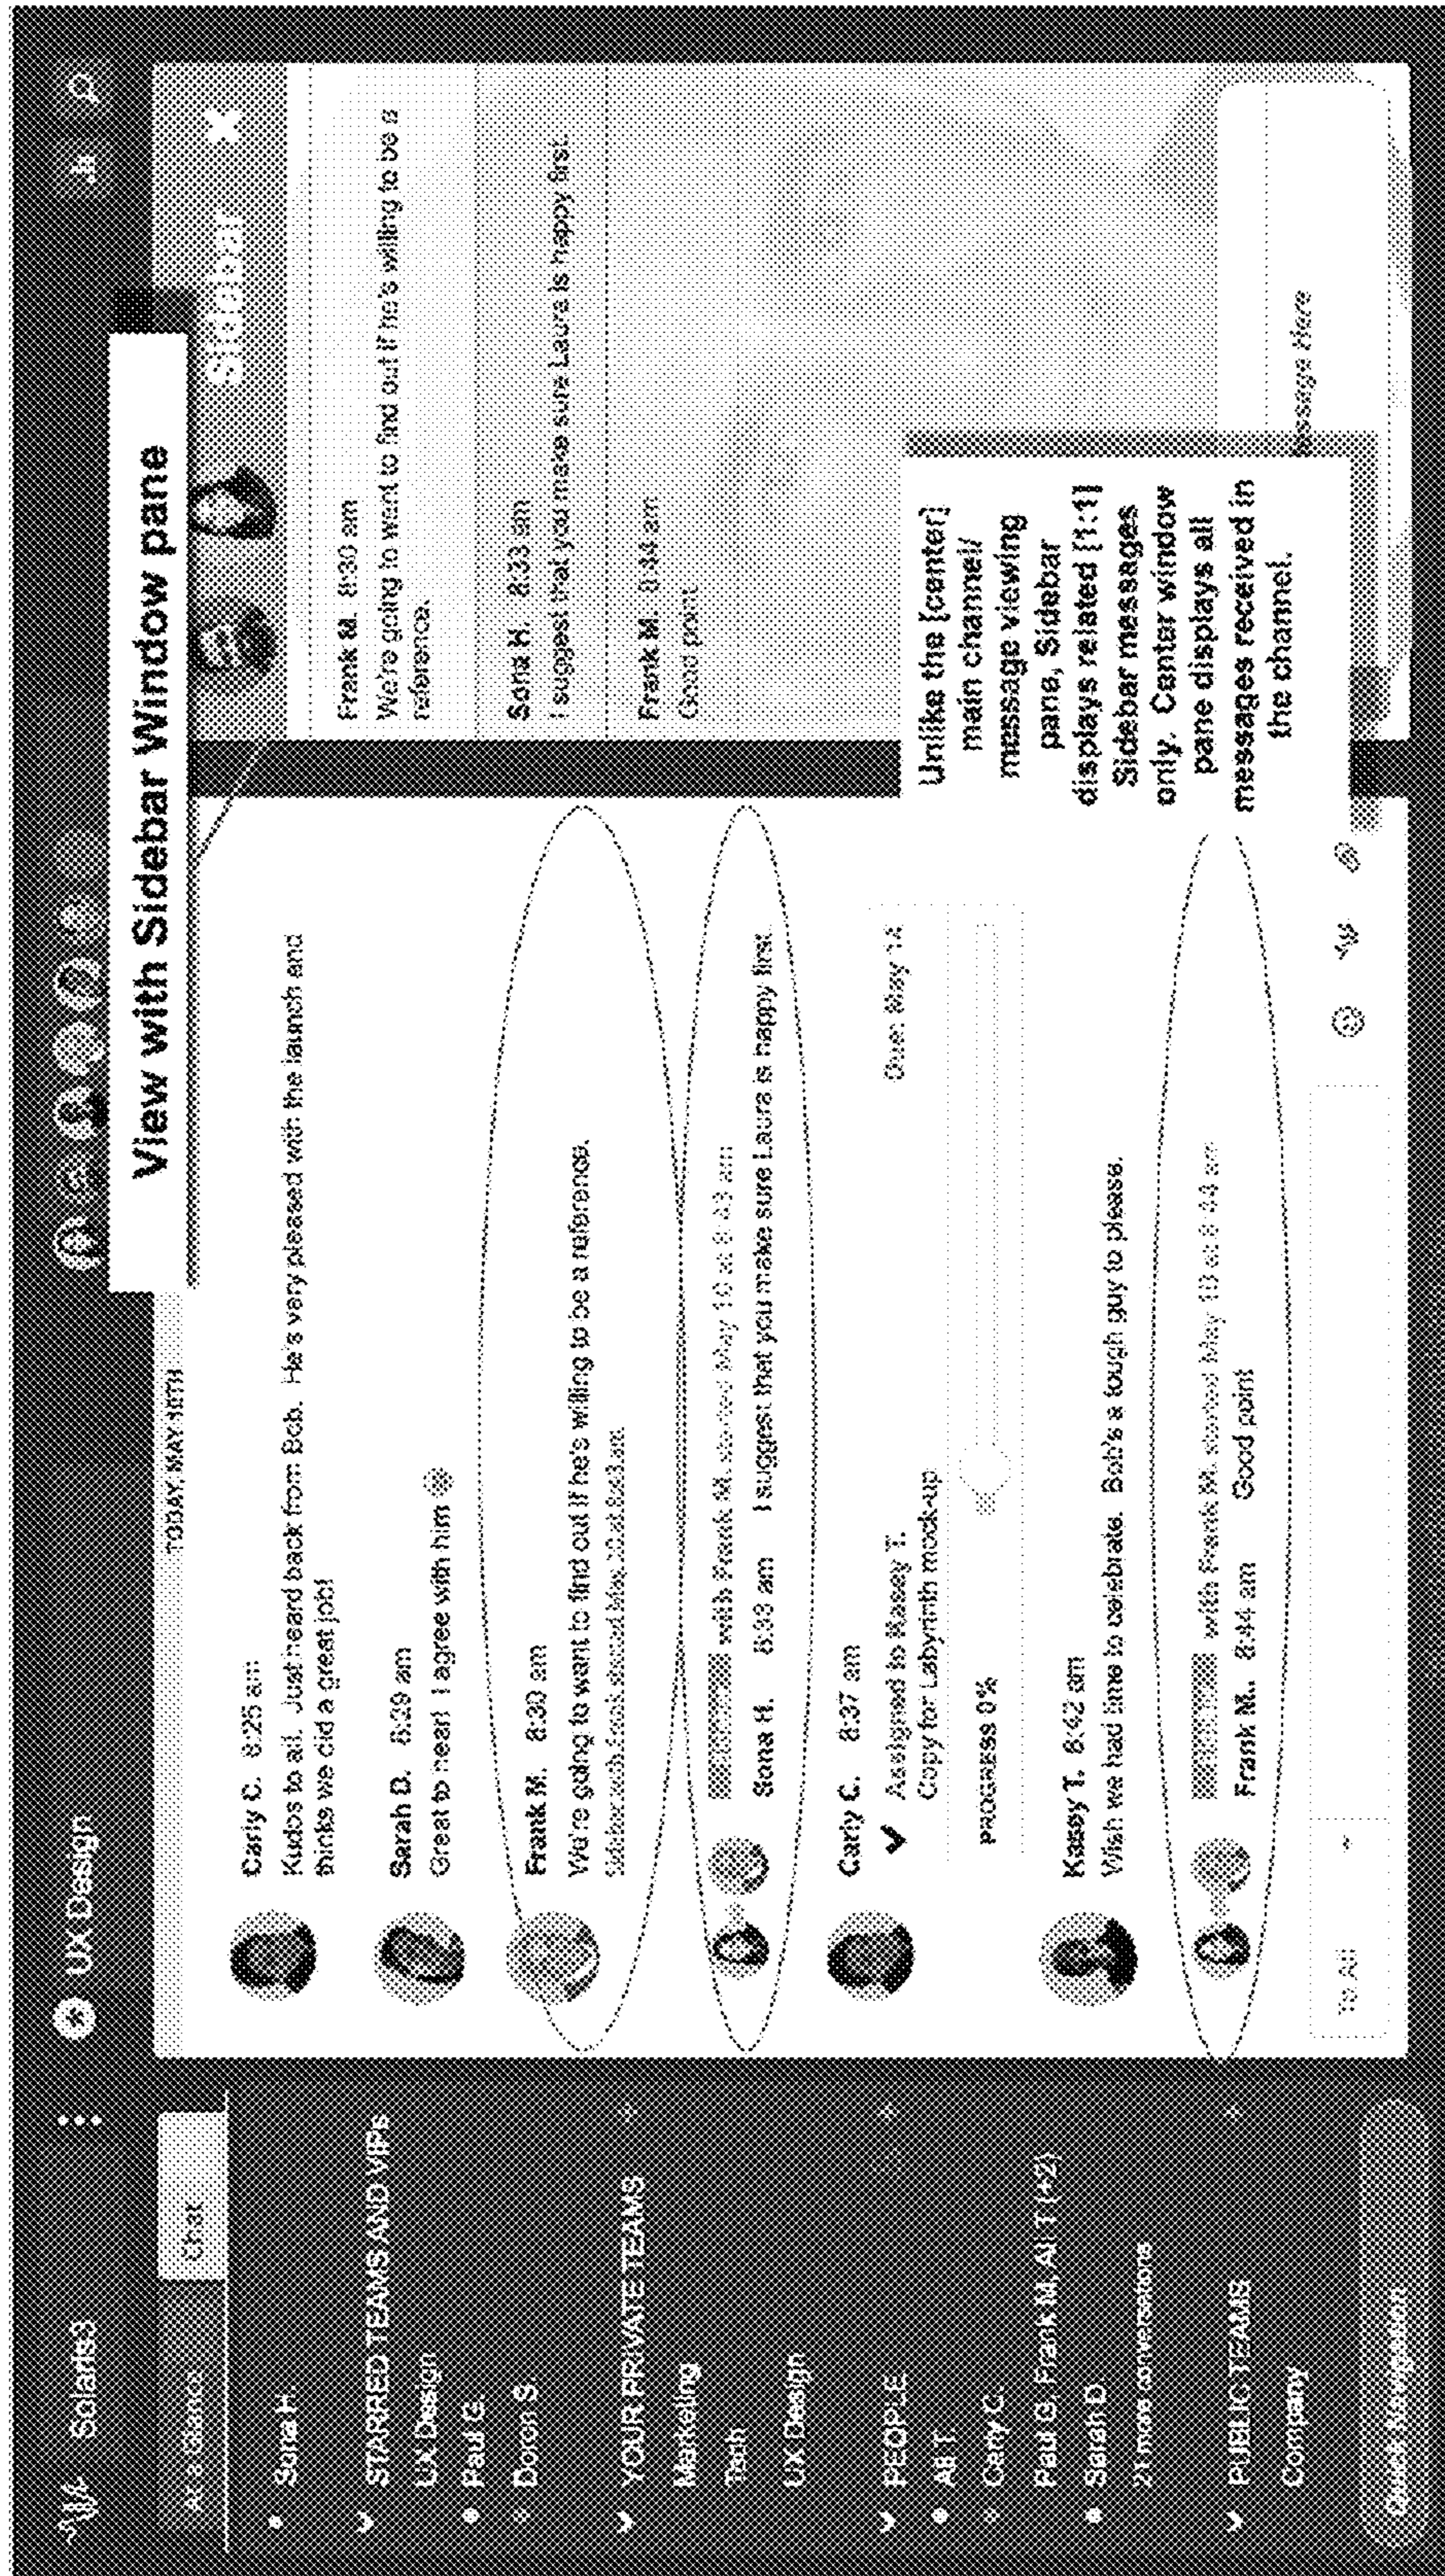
Solaris3

At a Glance

Chat

Sona H.

STARRED TEAMS AND VIPs

UX Design

Paul G.

Doron S.

YOUR PRIVATE TEAMS

Marketing

Tech

UX Design

PEOPLE

Al T.

Carly C.

Paul G, Frank M, Al T (+2)

Sarah D.

21 more conversations

PUBLIC TEAMS

Company

Quick Navigation

UX Design

TODAY, MAY 18TH

Carly C. 8:25 am
Kudos to all. Just heard back from Bob. He's very pleased with the launch and thinks we did a great job!

Sarah D. 8:29 am
Great to hear! I agree with him

Frank M. 8:30 am
We're going to want to find out if he's willing to be a reference.
Sidebar with Sona started May 10 at 8:43 am

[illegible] with Frank M. started May 10 at 8:43 am
Sona H. 8:33 am I suggest that you make sure Laura is happy first.

Carly C. 8:37 am
Assigned to Kasey T.
Copy for Labyrinth mock-up
Due: May 12
PROGRESS 0%

Kasey T. 8:42 am
Wish we had time to celebrate. Bob's a tough guy to please.

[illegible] with Frank M. started May 10 at 8:43 am
Frank M. 8:44 am Good point

To All

View with Sidebar Window pane

Sidebar

Frank M. 8:30 am
We're going to want to find out if he's willing to be a reference.

Sona H. 8:33 am
I suggest that you make sure Laura is happy first.

Frank M. 8:44 am
Good point

Message Here

Unlike the [center] main channel/ message viewing pane, Sidebar displays related [1:1] Sidebar messages only. Center window pane displays all messages received in the channel.